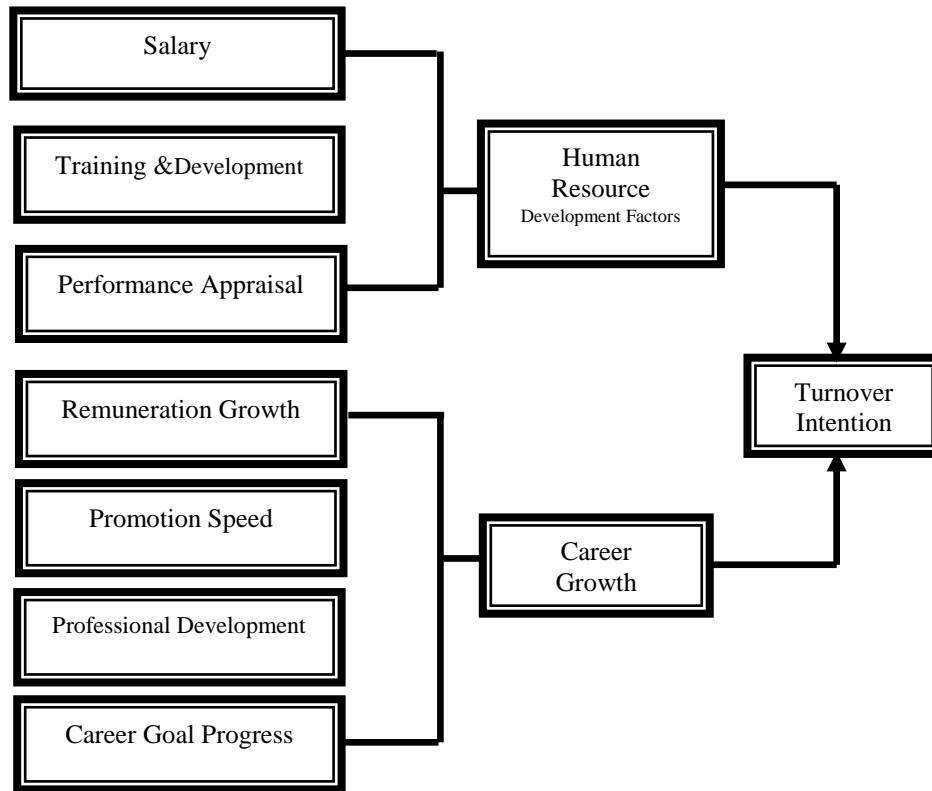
Salary

Training &Development

Performance Appraisal

Human Resource Development Factors

Turnover Intention

Remuneration Growth

Promotion Speed

Professional Development

Career Goal Progress

Career Growth